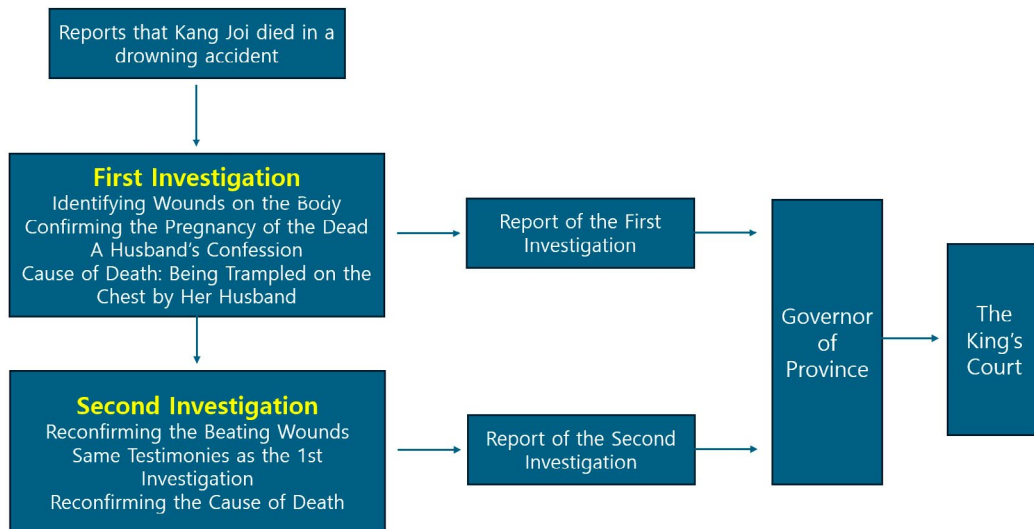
Reports that Kang Joi died in a drowning accident

First Investigation
Identifying Wounds on the Body
Confirming the Pregnancy of the Dead
A Husband's Confession
Cause of Death: Being Trampled on the Chest by Her Husband

Report of the First Investigation

Second Investigation
Reconfirming the Beating Wounds
Same Testimonies as the 1st Investigation
Reconfirming the Cause of Death

Report of the Second Investigation

Governor of Province

The King's Court